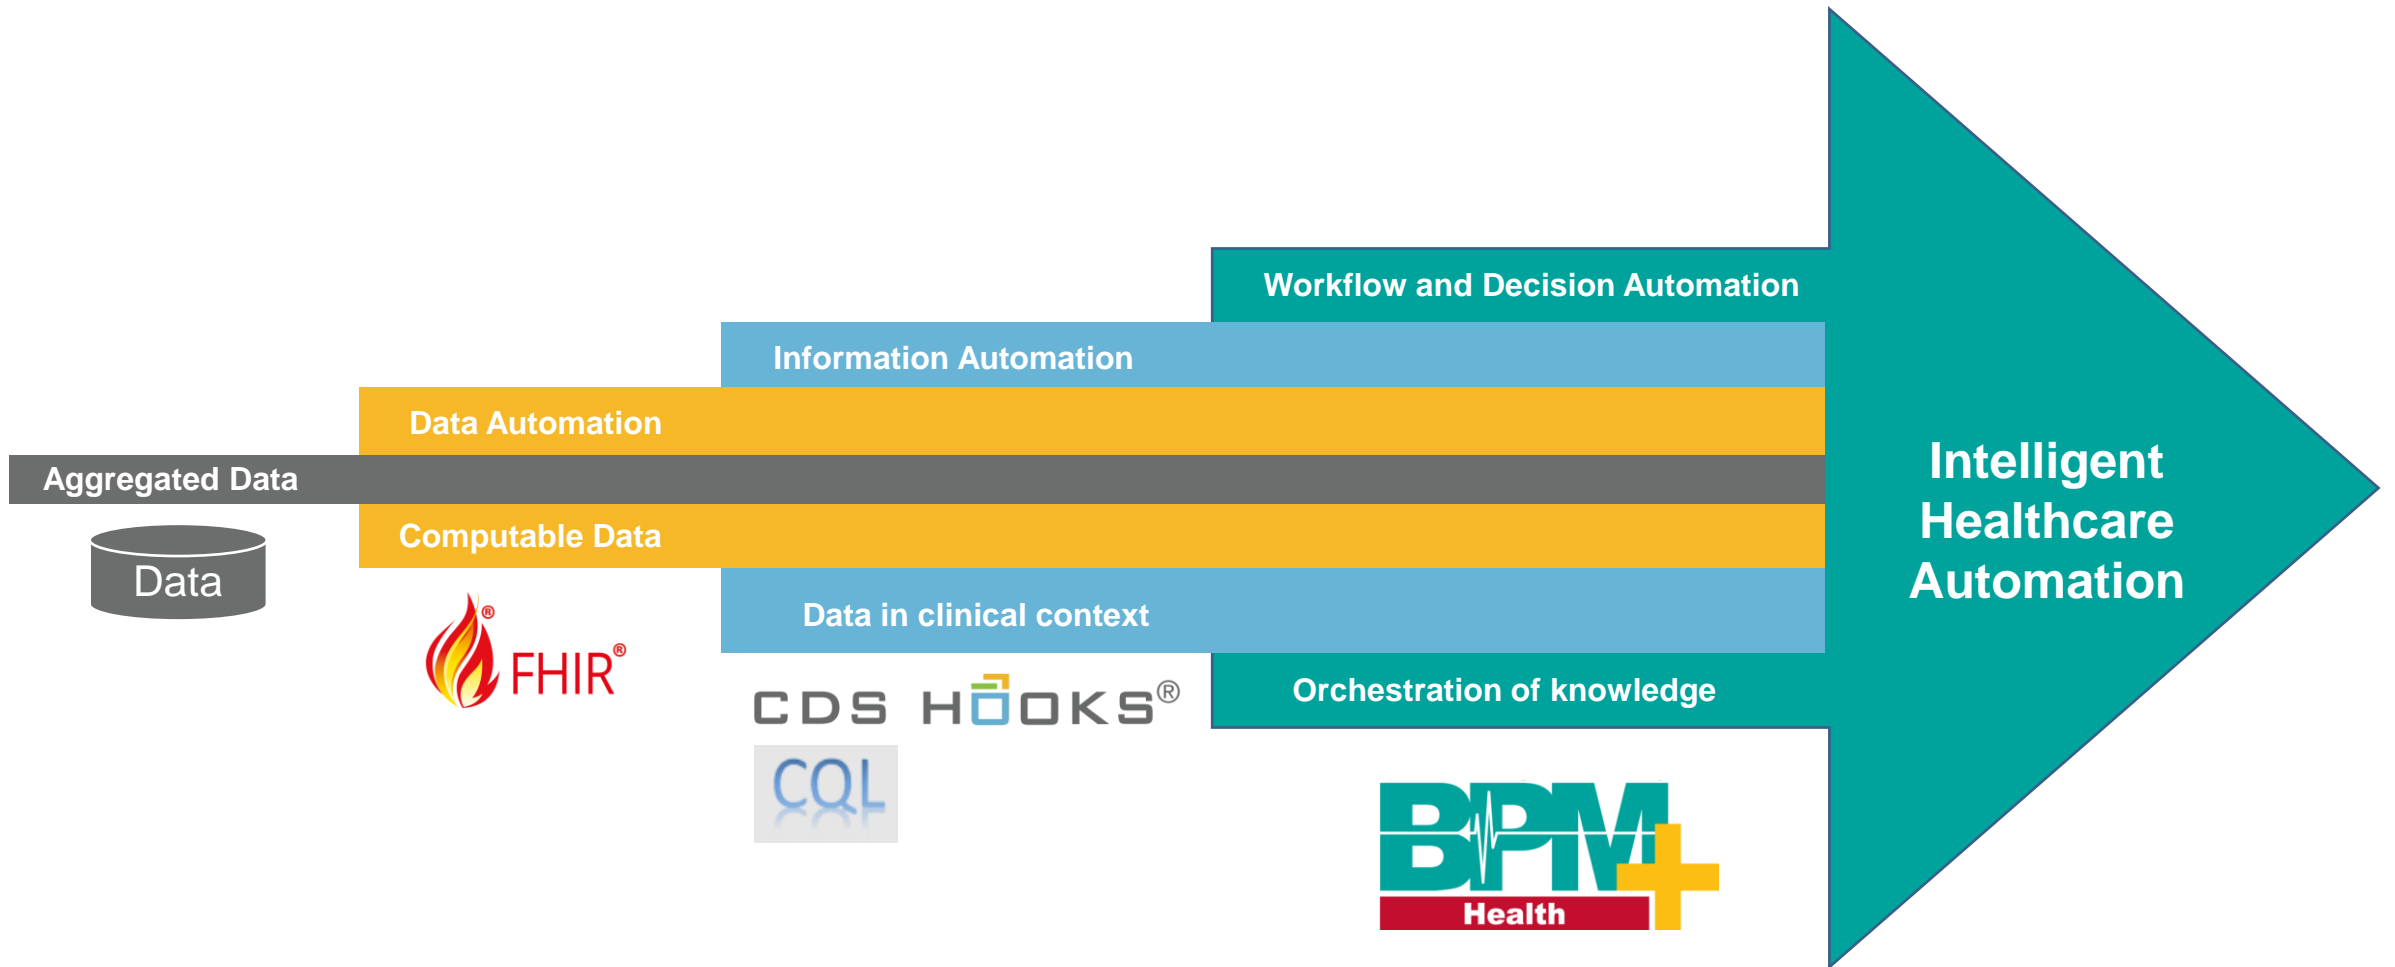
Workflow and Decision Automation

Information Automation

Data Automation

Aggregated Data

Computable Data

Data

Data in clinical context

Orchestration of knowledge

Intelligent Healthcare Automation

FHIR®

CDS HOOKS®

CQL

BPM+

Health